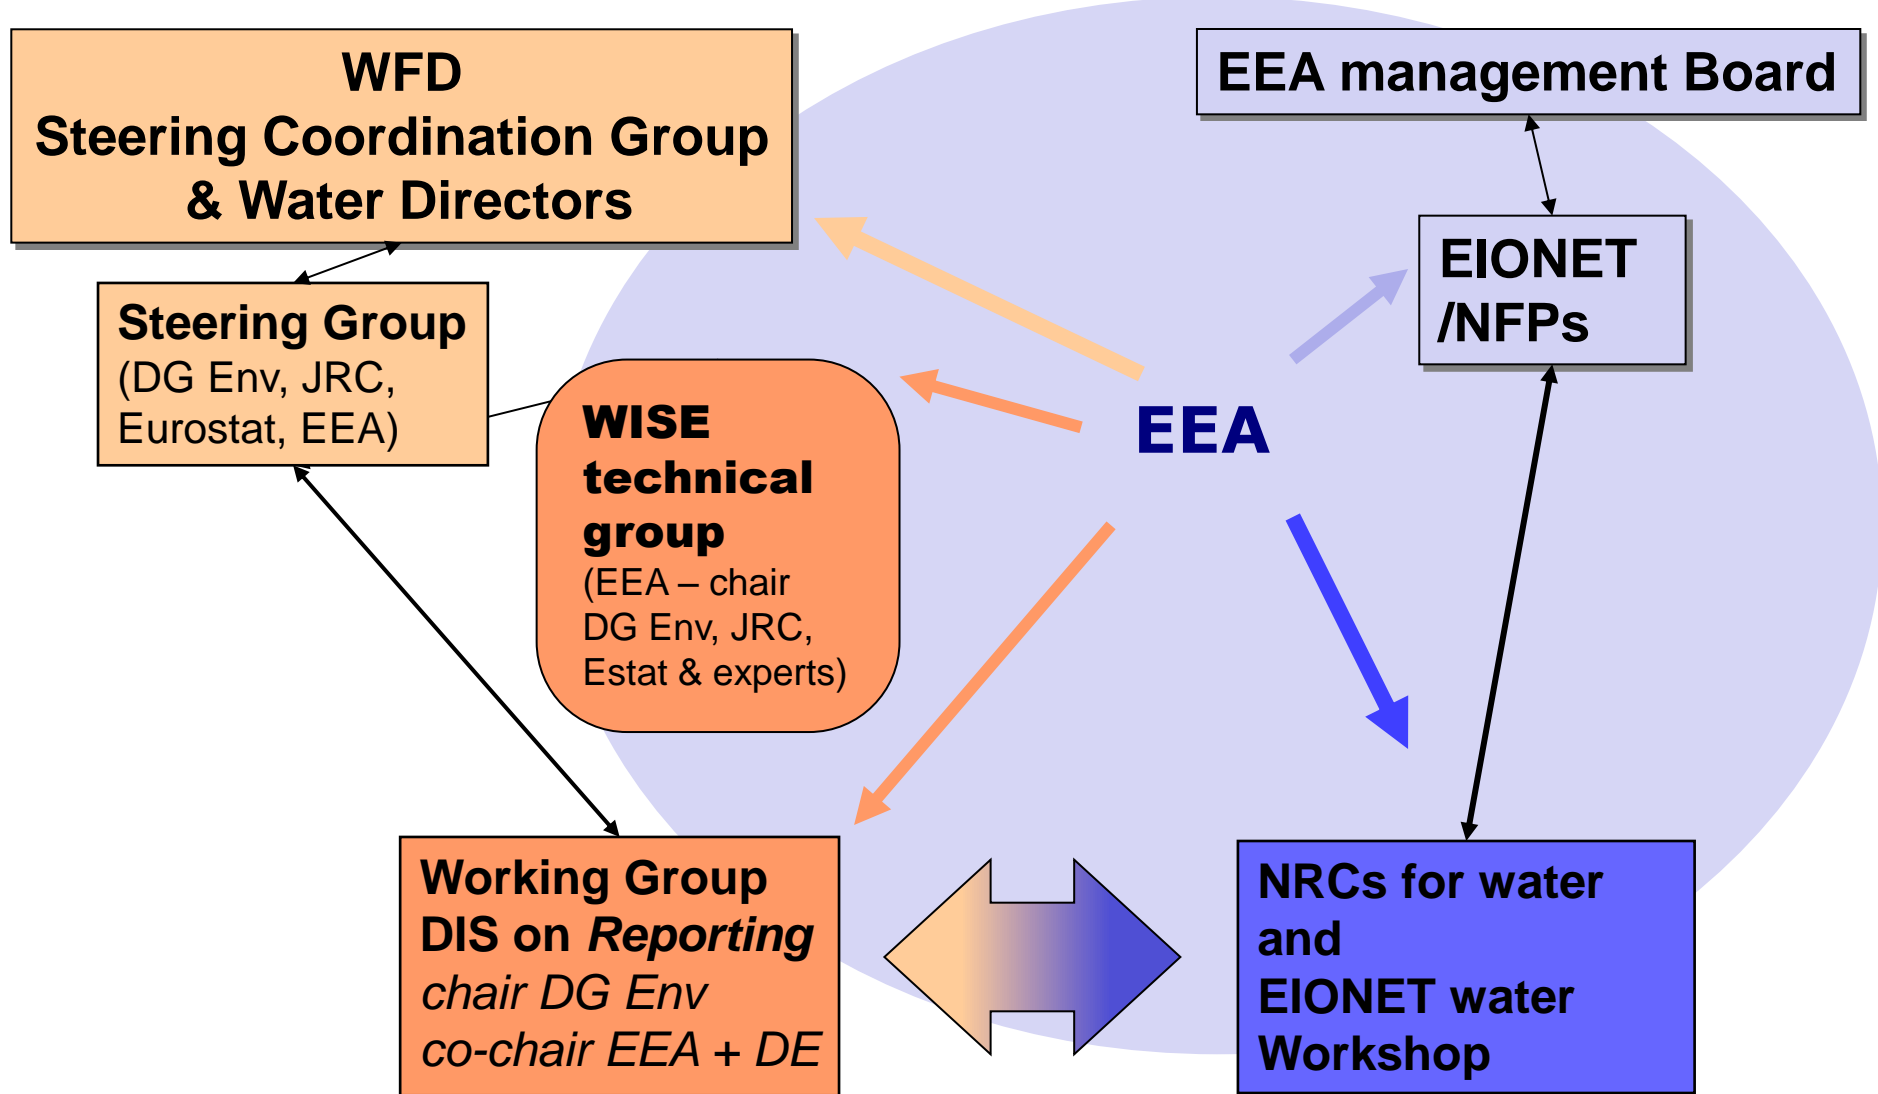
WFD
Steering Coordination Group
& Water Directors

EEA management Board

Steering Group
(DG Env, JRC, Eurostat, EEA)

EIONET
/NFPs

WISE technical group
(EEA – chair
DG Env, JRC,
Estat & experts)

EEA

Working Group
DIS on *Reporting*
*chair DG Env*
*co-chair EEA + DE*

NRCs for water
and
EIONET water
Workshop